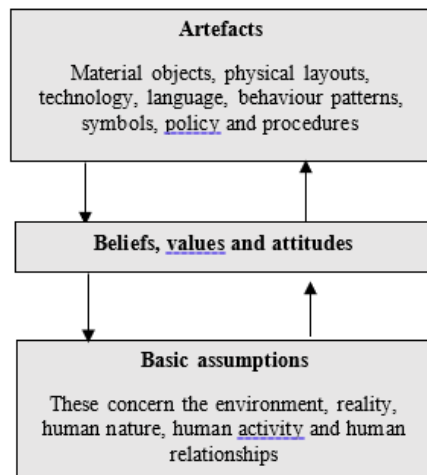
Artefacts

Material objects, physical layouts, technology, language, behaviour patterns, symbols, policy and procedures

Beliefs, values and attitudes

Basic assumptions

These concern the environment, reality, human nature, human activity and human relationships